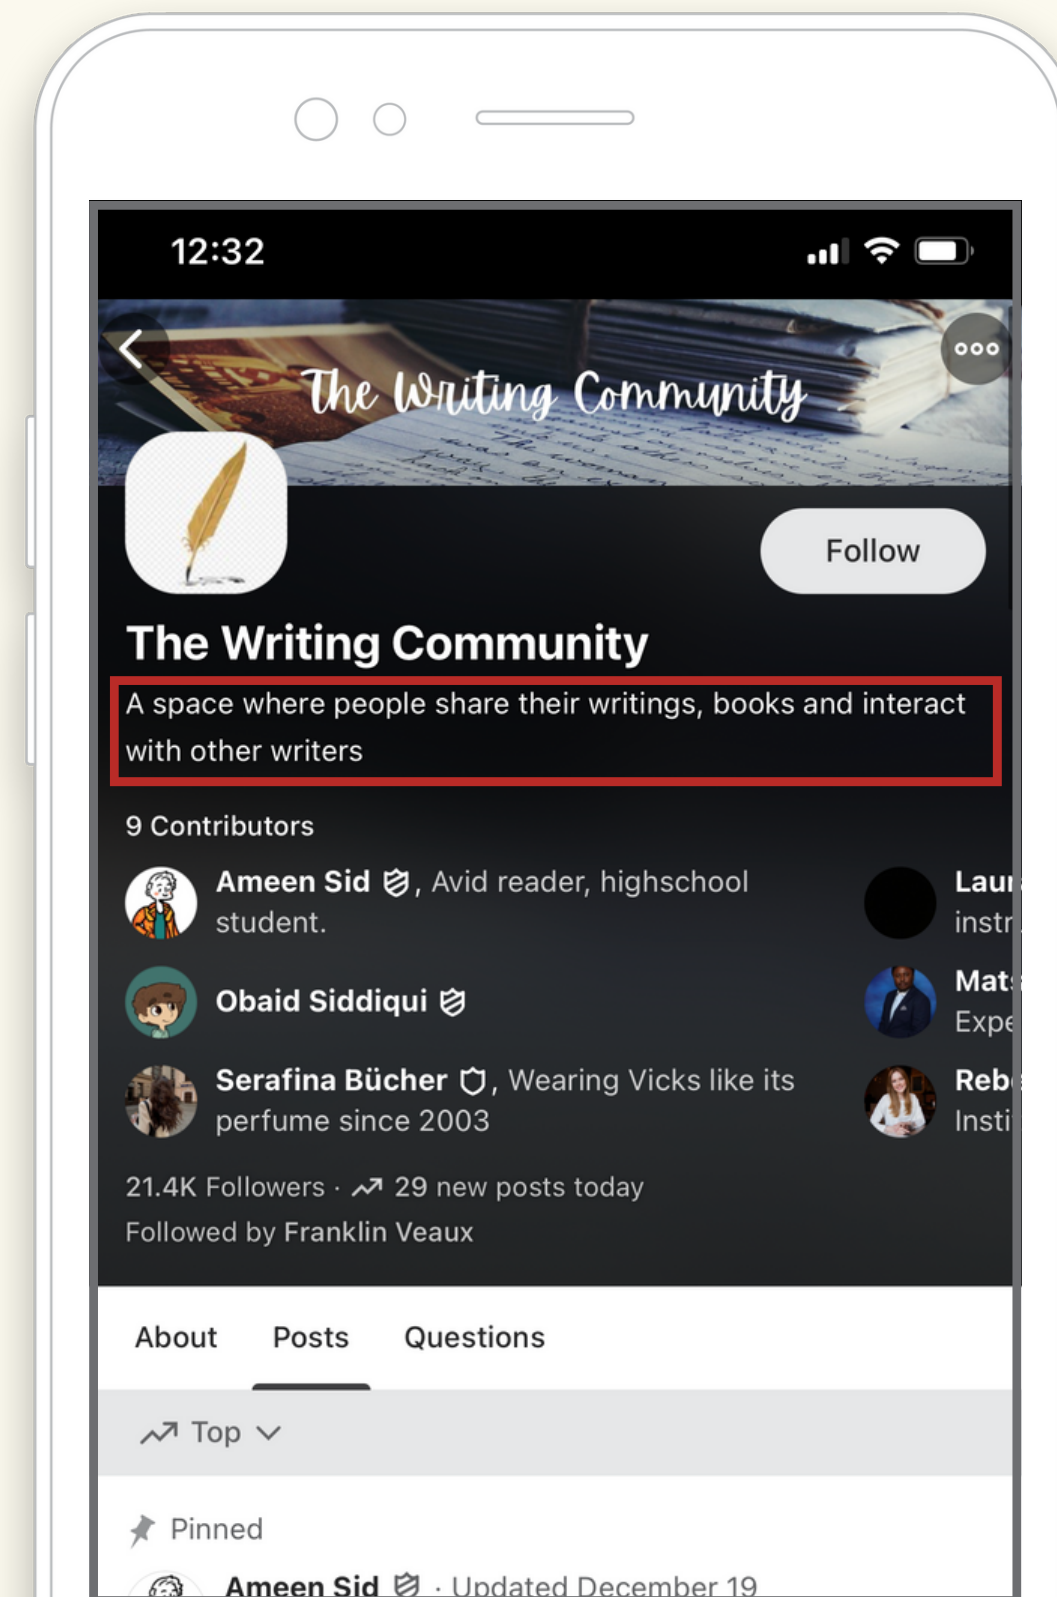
12:32

The Writing Community

Follow

The Writing Community

A space where people share their writings, books and interact with other writers

9 Contributors

Ameen Sid, Avid reader, highschool student.

Laur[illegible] instr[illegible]

Obaid Siddiqui

Mat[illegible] Expe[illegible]

Serafina Bücher, Wearing Vicks like its perfume since 2003

Reb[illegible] Insti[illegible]

21.4K Followers · 29 new posts today

Followed by Franklin Veaux

About Posts Questions

Top

Pinned

Ameen Sid · Updated December 19